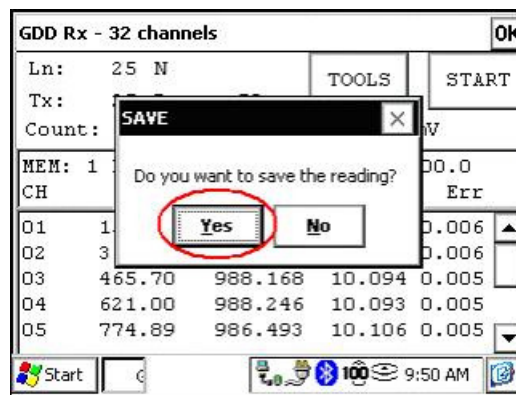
GDD Rx - 32 channels
OK

Ln: 25 N
Tx:
Count:
TOOLS
START

SAVE
Do you want to save the reading?
Yes
No

MEM: 1
CH
00.0
Err

| | | | | |
|---|---|---|---|---|
| 01 | 1 | | | 0.006 |
| 02 | 3 | | | 0.006 |
| 03 | 465.70 | 988.168 | 10.094 | 0.005 |
| 04 | 621.00 | 988.246 | 10.093 | 0.005 |
| 05 | 774.89 | 986.493 | 10.106 | 0.005 |

Start
9:50 AM